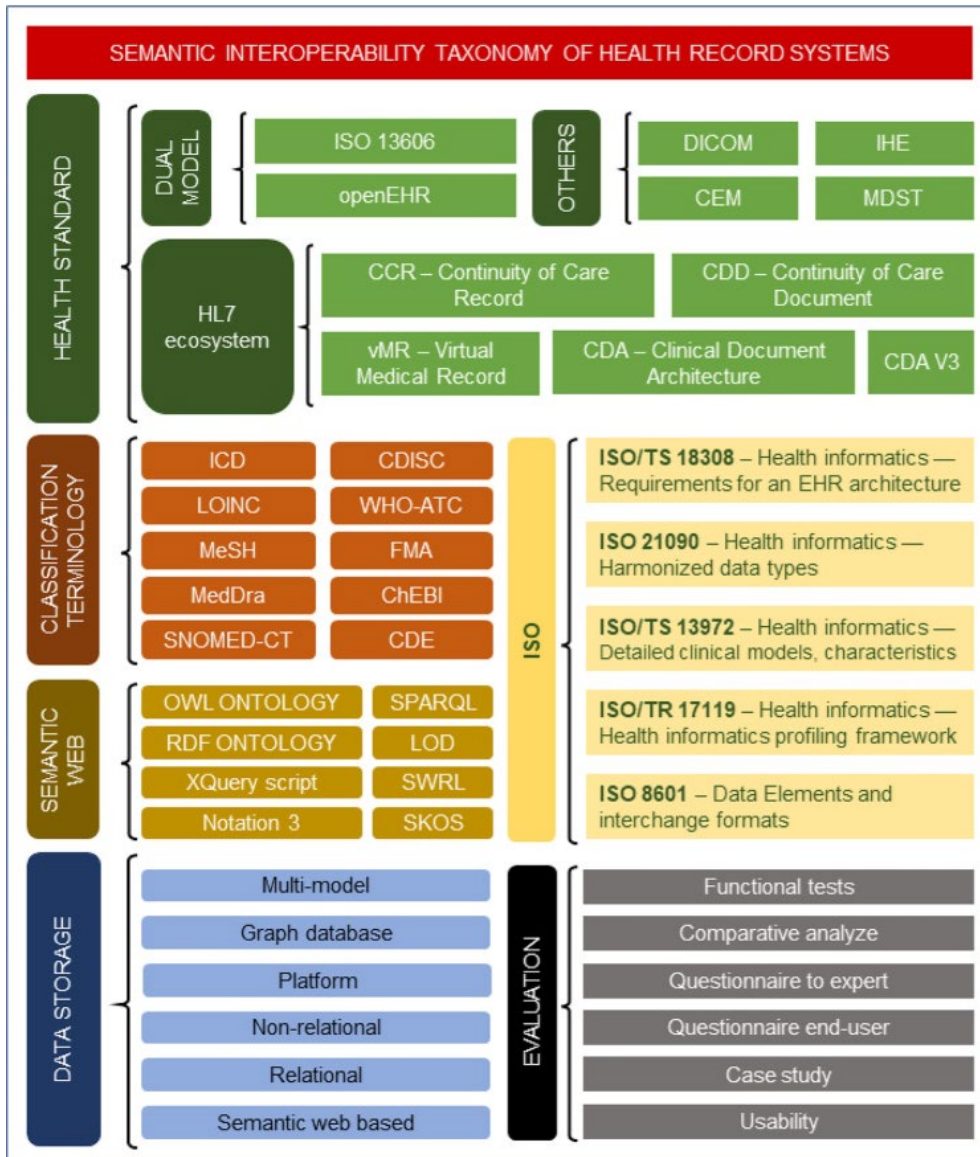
SEMANTIC INTEROPERABILITY TAXONOMY OF HEALTH RECORD SYSTEMS

HEALTH STANDARD

DUAL MODEL

ISO 13606

openEHR

OTHERS

DICOM

IHE

CEM

MDST

HL7 ecosystem

CCR – Continuity of Care Record

CDD – Continuity of Care Document

vMR – Virtual Medical Record

CDA – Clinical Document Architecture

CDA V3

CLASSIFICATION TERMINOLOGY

ICD

CDISC

LOINC

WHO-ATC

MeSH

FMA

MedDra

ChEBI

SNOMED-CT

CDE

SEMANTIC WEB

OWL ONTOLOGY

SPARQL

RDF ONTOLOGY

LOD

XQuery script

SWRL

Notation 3

SKOS

ISO

ISO/TS 18308 – Health informatics — Requirements for an EHR architecture

ISO 21090 – Health informatics — Harmonized data types

ISO/TS 13972 – Health informatics — Detailed clinical models, characteristics

ISO/TR 17119 – Health informatics — Health informatics profiling framework

ISO 8601 – Data Elements and interchange formats

DATA STORAGE

Multi-model

Graph database

Platform

Non-relational

Relational

Semantic web based

EVALUATION

Functional tests

Comparative analyze

Questionnaire to expert

Questionnaire end-user

Case study

Usability